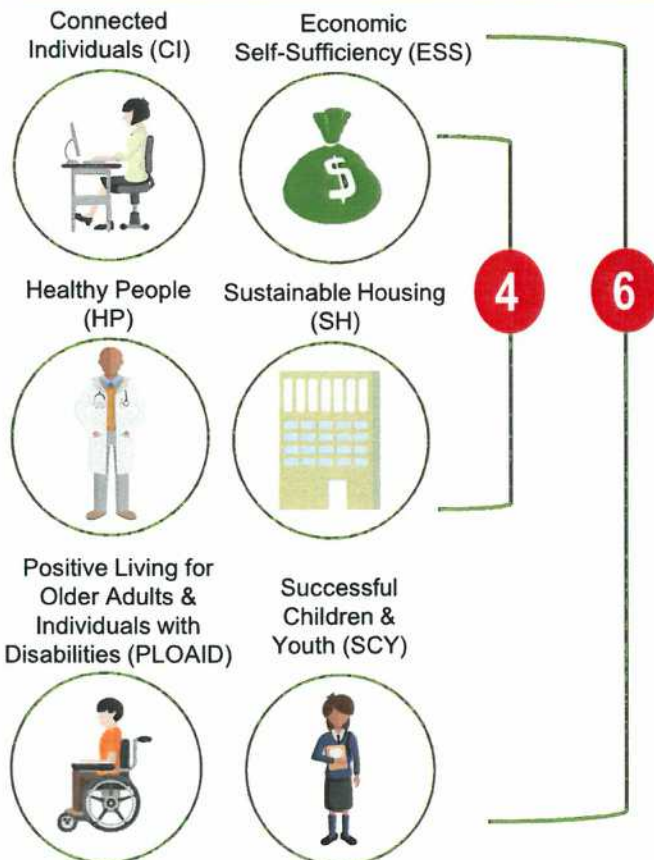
Connected Individuals (CI)

Economic Self-Sufficiency (ESS)

$

Healthy People (HP)

Sustainable Housing (SH)

4

6

Positive Living for Older Adults & Individuals with Disabilities (PLOAID)

Successful Children & Youth (SCY)